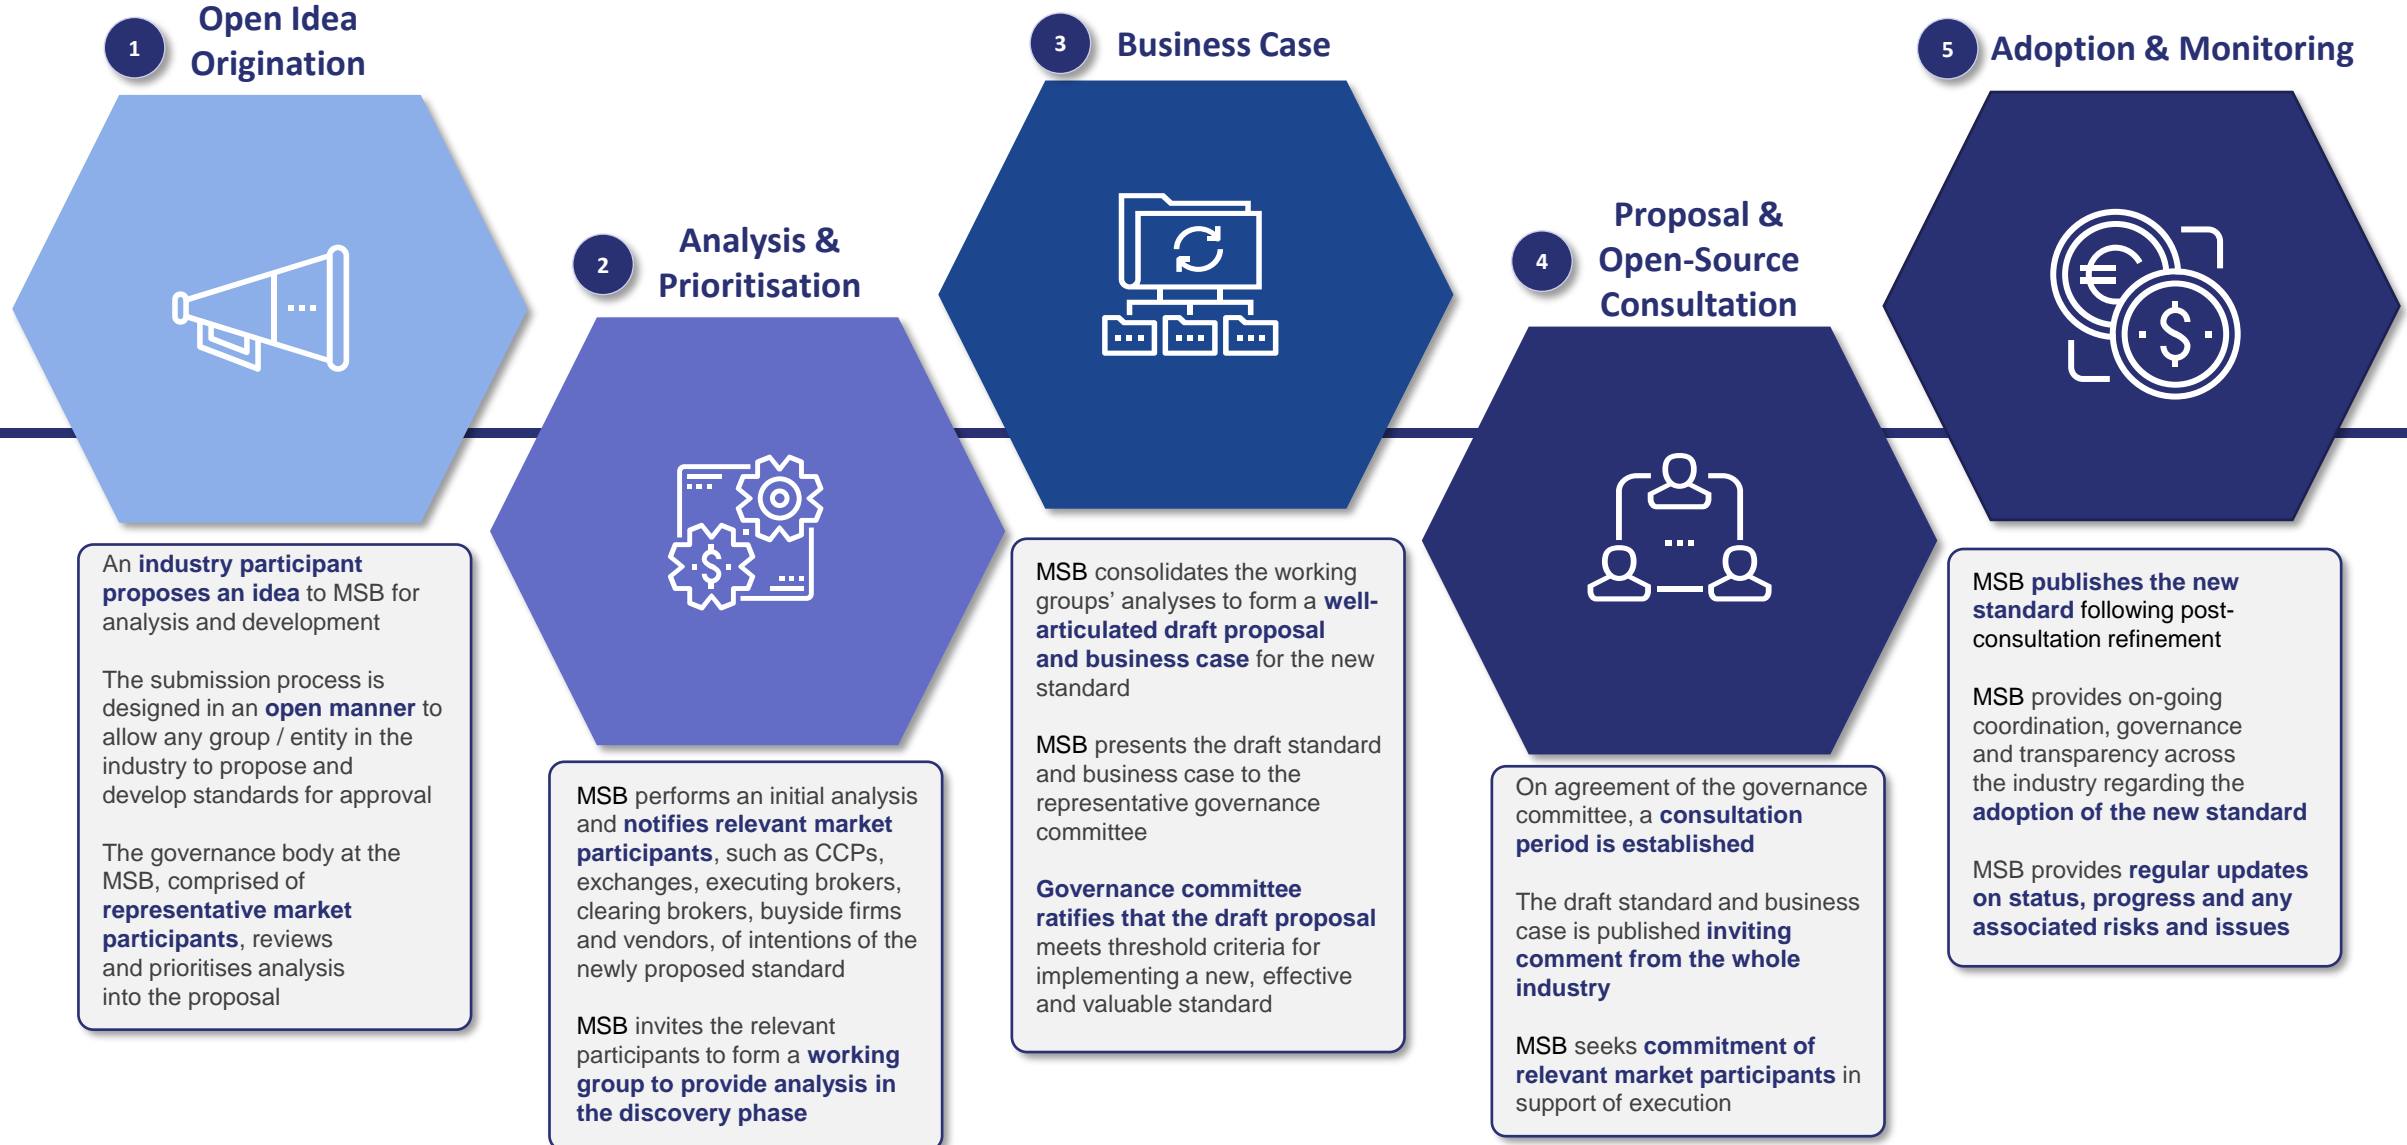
1 Open Idea Origination

An industry participant proposes an idea to MSB for analysis and development

The submission process is designed in an open manner to allow any group / entity in the industry to propose and develop standards for approval

The governance body at the MSB, comprised of representative market participants, reviews and prioritises analysis into the proposal

2 Analysis & Prioritisation

MSB performs an initial analysis and notifies relevant market participants, such as CCPs, exchanges, executing brokers, clearing brokers, buyside firms and vendors, of intentions of the newly proposed standard

MSB invites the relevant participants to form a working group to provide analysis in the discovery phase

3 Business Case

MSB consolidates the working groups' analyses to form a well-articulated draft proposal and business case for the new standard

MSB presents the draft standard and business case to the representative governance committee

Governance committee ratifies that the draft proposal meets threshold criteria for implementing a new, effective and valuable standard

4 Proposal & Open-Source Consultation

On agreement of the governance committee, a consultation period is established

The draft standard and business case is published inviting comment from the whole industry

MSB seeks commitment of relevant market participants in support of execution

5 Adoption & Monitoring

MSB publishes the new standard following post-consultation refinement

MSB provides on-going coordination, governance and transparency across the industry regarding the adoption of the new standard

MSB provides regular updates on status, progress and any associated risks and issues